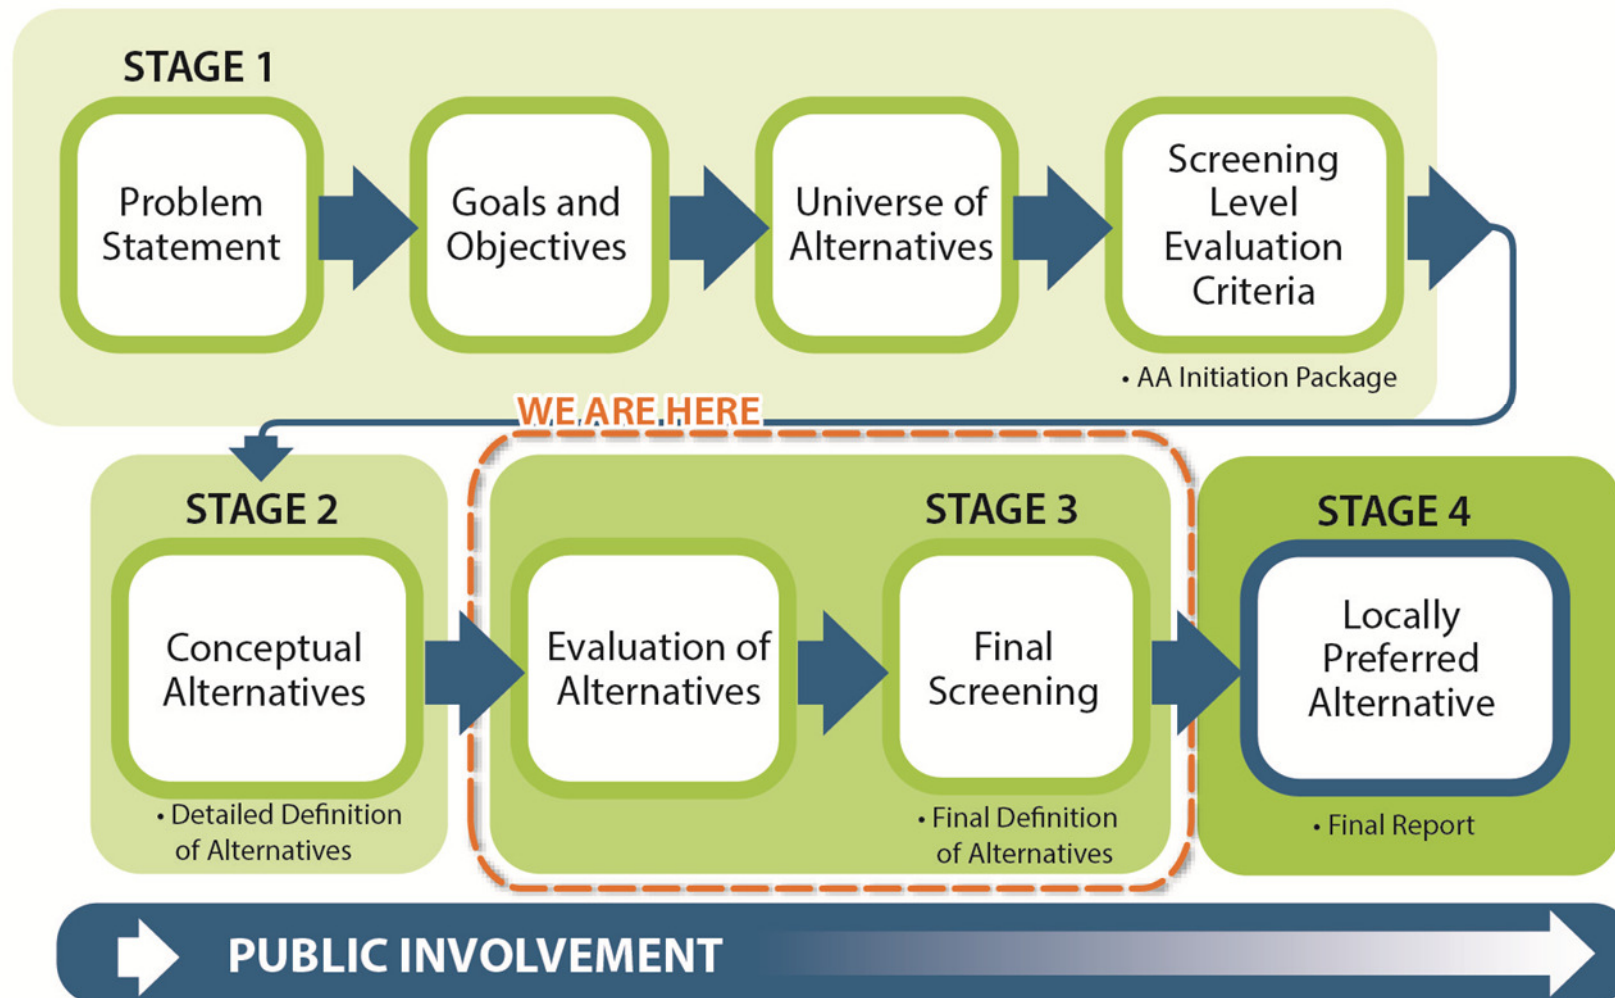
STAGE 1

Problem Statement

Goals and Objectives

Universe of Alternatives

Screening Level Evaluation Criteria

• AA Initiation Package

WE ARE HERE

STAGE 2

Conceptual Alternatives

• Detailed Definition of Alternatives

STAGE 3

Evaluation of Alternatives

Final Screening

• Final Definition of Alternatives

STAGE 4

Locally Preferred Alternative

• Final Report

PUBLIC INVOLVEMENT